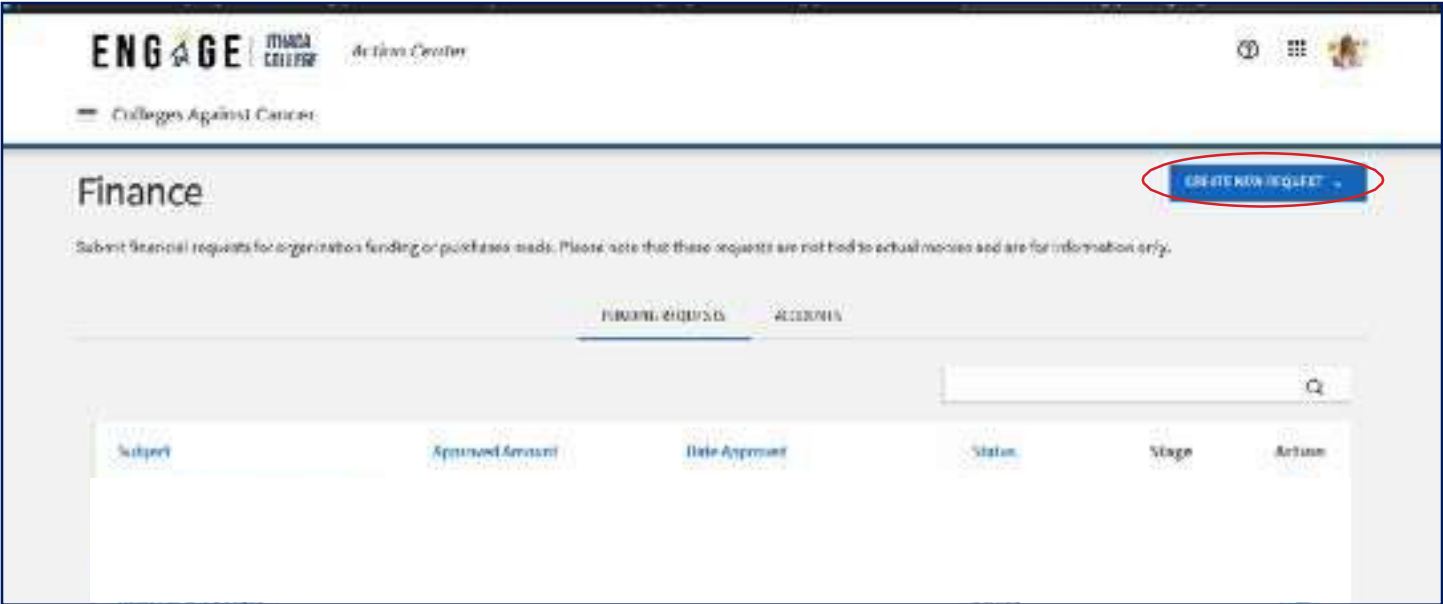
ENGAGE | ITHACA COLLEGE Action Center

Colleges Against Cancer

Finance

CREATE NEW REQUEST

Submit financial requests for organization funding or purchases made. Please note that these requests are not tied to actual monies and are for information only.

FUNDING REQUESTS ACCOUNTS

| Subject | Approved Amount | Date Approved | Status | Stage | Action |
|---|---|---|---|---|---|